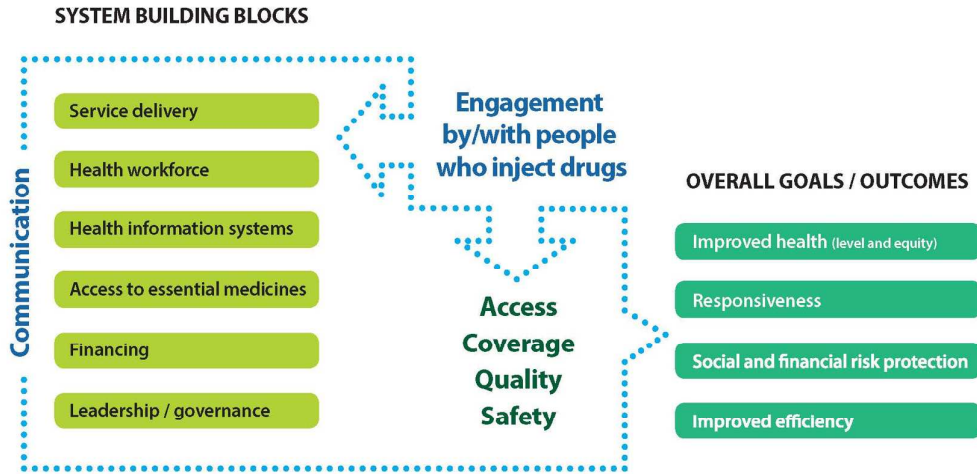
SYSTEM BUILDING BLOCKS

Communication

Service delivery

Health workforce

Health information systems

Access to essential medicines

Financing

Leadership / governance

Engagement by/with people who inject drugs

Access
Coverage
Quality
Safety

OVERALL GOALS / OUTCOMES

Improved health (level and equity)

Responsiveness

Social and financial risk protection

Improved efficiency